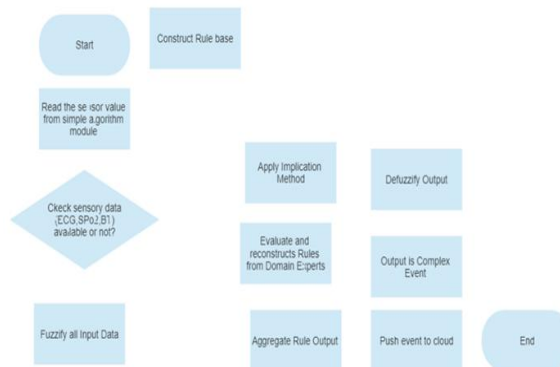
Start

Construct Rule base

Read the sensor value from simple algorithm module

Ckeck sensory data (ECG,SPo2,BT) available or not?

Fuzzify all Input Data

Apply Implication Method

Evaluate and reconstructs Rules from Domain Experts

Aggregate Rule Output

Defuzzify Output

Output is Complex Event

Push event to cloud

End